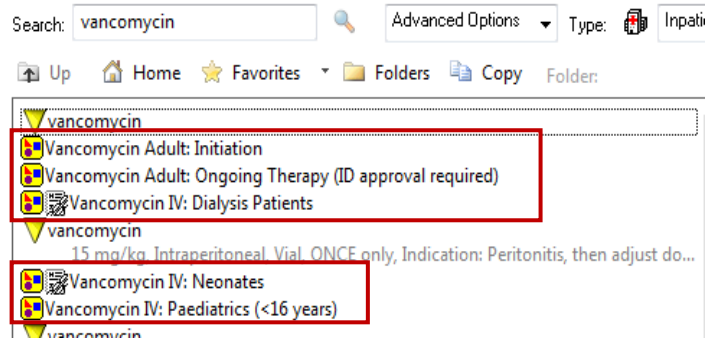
Search: vancomycin
Advanced Options
Type: Inpatie

Up
Home
Favorites
Folders
Copy
Folder:

vancomycin
Vancomycin Adult: Initiation
Vancomycin Adult: Ongoing Therapy (ID approval required)
Vancomycin IV: Dialysis Patients
vancomycin
15 mg/kg, Intraperitoneal, Vial, ONCE only, Indication: Peritonitis, then adjust do...
Vancomycin IV: Neonates
Vancomycin IV: Paediatrics (<16 years)
vancomycin